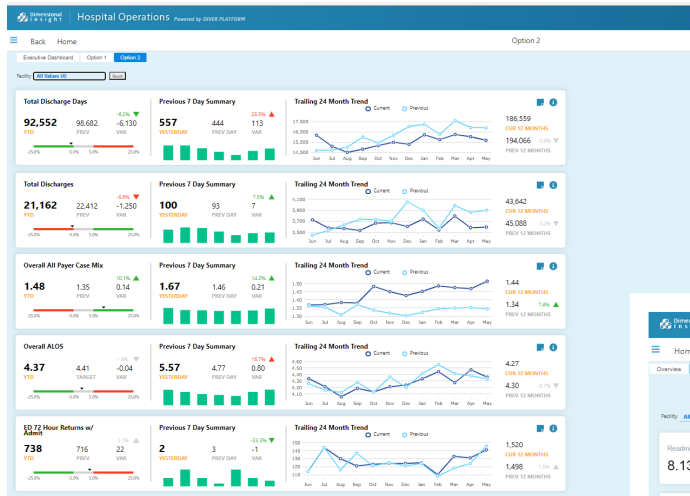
Dimensional Insight | Hospital Operations Powered by DIVER PLATFORM

Back Home Option 2

Executive Dashboard Option 1 Option 2

Facility All Values (4) Reset

Total Discharge Days
-6.2%
92,552 YTD
98,682 PREV
-6,130 VAR
-25.0% -5.0% 5.0% 25.0%

Previous 7 Day Summary
25.5%
557 YESTERDAY
444 PREV DAY
113 VAR

Trailing 24 Month Trend
Current Previous
17,500 16,500 15,500 14,500
Jun Jul Aug Sep Oct Nov Dec Jan Feb Mar Apr May
186,559 CUR 12 MONTHS
194,066 -3.9% PREV 12 MONTHS

Total Discharges
-5.4%
21,162 YTD
22,412 PREV
-1,250 VAR
-25.0% -5.0% 5.0% 25.0%

Previous 7 Day Summary
7.5%
100 YESTERDAY
93 PREV DAY
7 VAR

Trailing 24 Month Trend
Current Previous
4,100 3,900 3,700 3,500
Jun Jul Aug Sep Oct Nov Dec Jan Feb Mar Apr May
43,642 CUR 12 MONTHS
45,088 -3.2% PREV 12 MONTHS

Overall All Payer Case Mix
10.1%
1.48 YTD
1.35 PREV
0.14 VAR
-25.0% -5.0% 5.0% 25.0%

Previous 7 Day Summary
14.5%
1.67 YESTERDAY
1.46 PREV DAY
0.21 VAR

Trailing 24 Month Trend
Current Previous
1.50 1.45 1.40 1.35 1.30
Jun Jul Aug Sep Oct Nov Dec Jan Feb Mar Apr May
1.44 CUR 12 MONTHS
1.34 7.4% PREV 12 MONTHS

Overall ALOS
-.9%
4.37 YTD
4.41 TARGET
-0.04 VAR
-25.0% -5.0% 5.0% 25.0%

Previous 7 Day Summary
16.7%
5.57 YESTERDAY
4.77 PREV DAY
0.80 VAR

Trailing 24 Month Trend
Current Previous
4.60 4.50 4.40 4.30 4.20 4.10
Jun Jul Aug Sep Oct Nov Dec Jan Feb Mar Apr May
4.27 CUR 12 MONTHS
4.30 -0.7% PREV 12 MONTHS

ED 72 Hour Returns w/ Admit
3.1%
738 YTD
716 PREV
22 VAR
-25.0% -5.0% 5.0% 25.0%

Previous 7 Day Summary
-33.3%
2 YESTERDAY
3 PREV DAY
-1 VAR

Trailing 24 Month Trend
Current Previous
150 140 130 120 110
Jun Jul Aug Sep Oct Nov Dec Jan Feb Mar Apr May
1,520 CUR 12 MONTHS
1,498 1.5% PREV 12 MONTHS

Dimensional Insight
Hom
Overview
Facility All
Readm
8.13